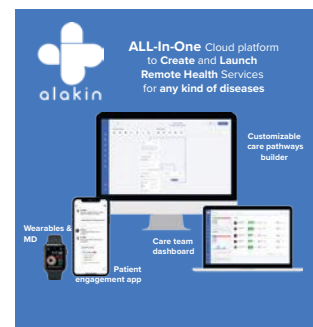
alakin

**ALL-In-One** Cloud platform to **Create** and **Launch Remote Health** Services for **any kind of diseases**

Customizable care pathways builder

Wearables & MD

Care team dashboard

Patient engagement app